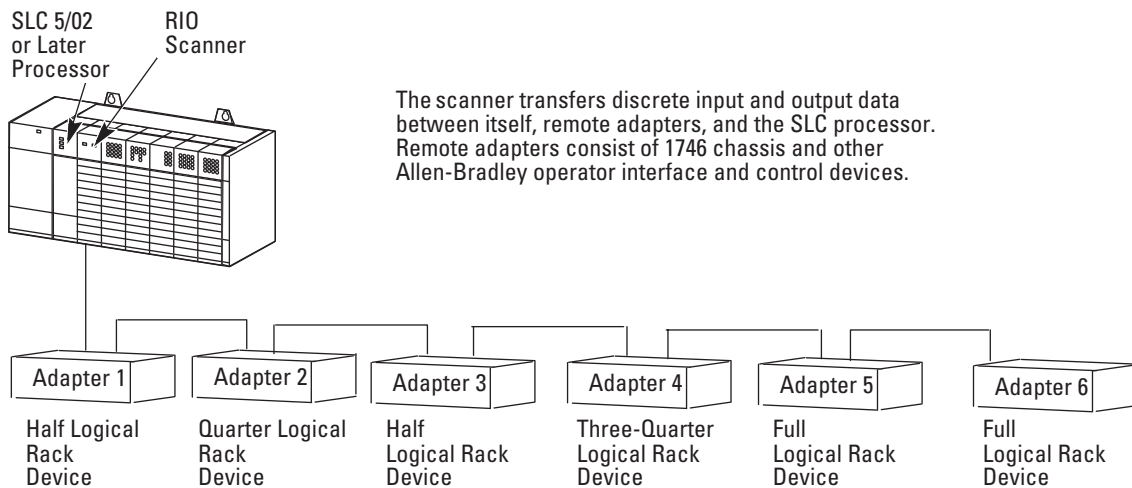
SLC 5/02 or Later Processor

RIO Scanner

The scanner transfers discrete input and output data between itself, remote adapters, and the SLC processor. Remote adapters consist of 1746 chassis and other Allen-Bradley operator interface and control devices.

Adapter 1

Half Logical Rack Device

Adapter 2

Quarter Logical Rack Device

Adapter 3

Half Logical Rack Device

Adapter 4

Three-Quarter Logical Rack Device

Adapter 5

Full Logical Rack Device

Adapter 6

Full Logical Rack Device